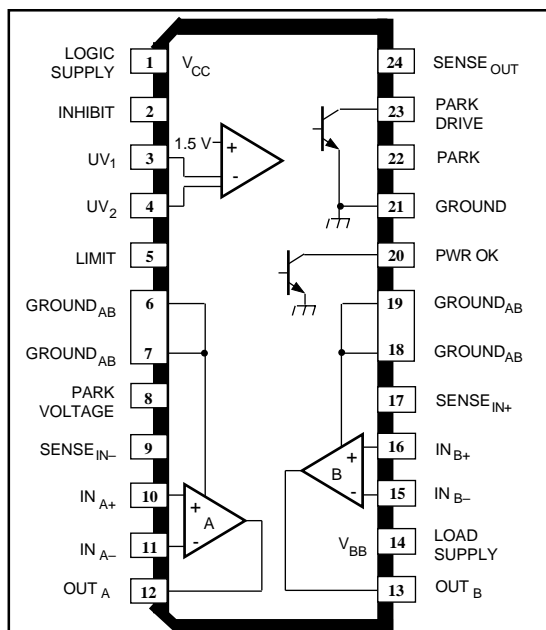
LOGIC SUPPLY 1
$V_{CC}$
24 SENSE$_{OUT}$

INHIBIT 2
23 PARK DRIVE

1.5 V
+
-

UV$_1$ 3
22 PARK

UV$_2$ 4
21 GROUND

LIMIT 5
20 PWR OK

GROUND$_{AB}$ 6
19 GROUND$_{AB}$

GROUND$_{AB}$ 7
18 GROUND$_{AB}$

PARK VOLTAGE 8
17 SENSE$_{IN+}$

SENSE$_{IN-}$ 9
16 IN$_{B+}$

+
B
-

15 IN$_{B-}$

IN$_{A+}$ 10

+
A
-

IN$_{A-}$ 11
$V_{BB}$
14 LOAD SUPPLY

OUT$_A$ 12
13 OUT$_B$